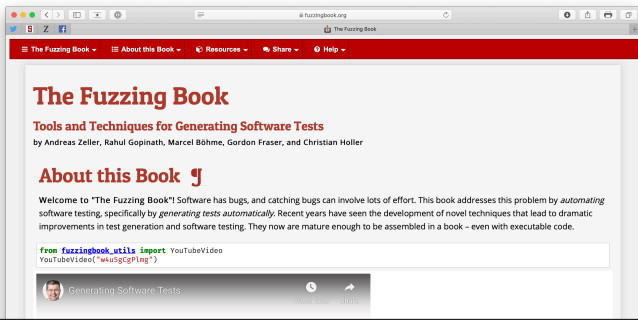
fuzzingbook.org

The Fuzzing Book

The Fuzzing Book ▾ About this Book ▾ Resources ▾ Share ▾ Help ▾

The Fuzzing Book

Tools and Techniques for Generating Software Tests

by Andreas Zeller, Rahul Gopinath, Marcel Böhme, Gordon Fraser, and Christian Holler

About this Book ¶

Welcome to "The Fuzzing Book"! Software has bugs, and catching bugs can involve lots of effort. This book addresses this problem by automating software testing, specifically by generating tests automatically. Recent years have seen the development of novel techniques that lead to dramatic improvements in test generation and software testing. They now are mature enough to be assembled in a book – even with executable code.

from fuzzingbook_utils import YouTubeVideo
YouTubeVideo("w4u5gCgPlmg")

Generating Software Tests